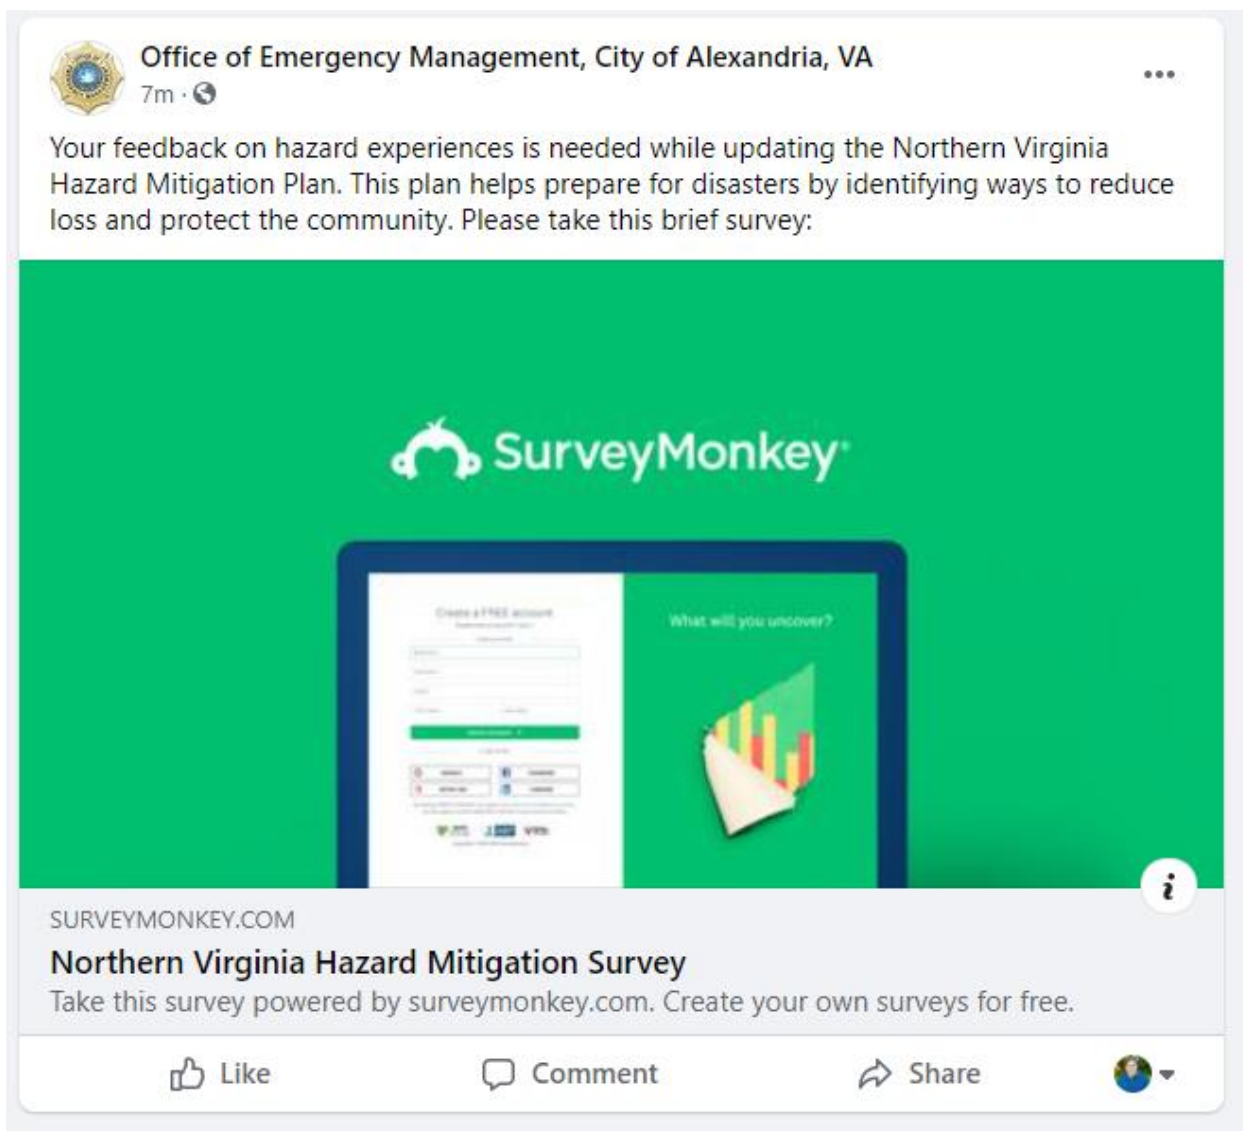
Office of Emergency Management, City of Alexandria, VA
7m ·

Your feedback on hazard experiences is needed while updating the Northern Virginia Hazard Mitigation Plan. This plan helps prepare for disasters by identifying ways to reduce loss and protect the community. Please take this brief survey:

SurveyMonkey

Create a FREE account

What will you uncover?

SURVEYMONKEY.COM
Northern Virginia Hazard Mitigation Survey
Take this survey powered by surveymonkey.com. Create your own surveys for free.

Like Comment Share